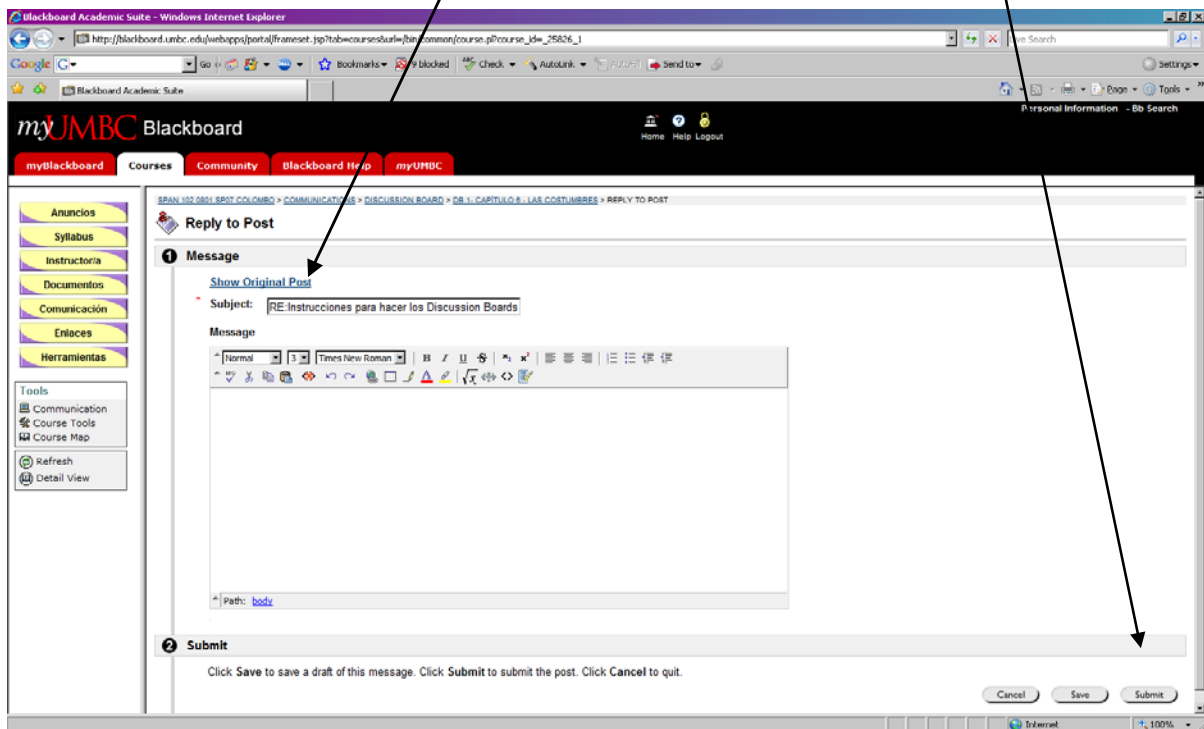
Blackboard Academic Suite - Windows Internet Explorer

http://blackboard.umbc.edu/webapps/portal/frameset.jsp?tab=courses&url=/bin/common/course.pl?course_id=_25826_1

Live Search

Google G Go Bookmarks 9 blocked Check AutoLink AutoFill Send to Settings

Blackboard Academic Suite

Page Tools

Personal Information - Bb Search

myUMBC Blackboard

Home Help Logout

myBlackboard Courses Community Blackboard Help myUMBC

Anuncios
Syllabus
Instructor/a
Documentos
Comunicación
Enlaces
Herramientas

Tools
Communication
Course Tools
Course Map

Refresh
Detail View

SPAN 102 0801 SP07 COLOMBO > COMMUNICATIONS > DISCUSSION BOARD > DB 1: CAPÍTULO 6 : LAS COSTUMBRES > REPLY TO POST

Reply to Post

1 Message

Show Original Post

* Subject: RE:Instrucciones para hacer los Discussion Boards

Message

Normal 3 Times New Roman B I U S

Path: body

2 Submit

Click Save to save a draft of this message. Click Submit to submit the post. Click Cancel to quit.

Cancel Save Submit

Internet 100%